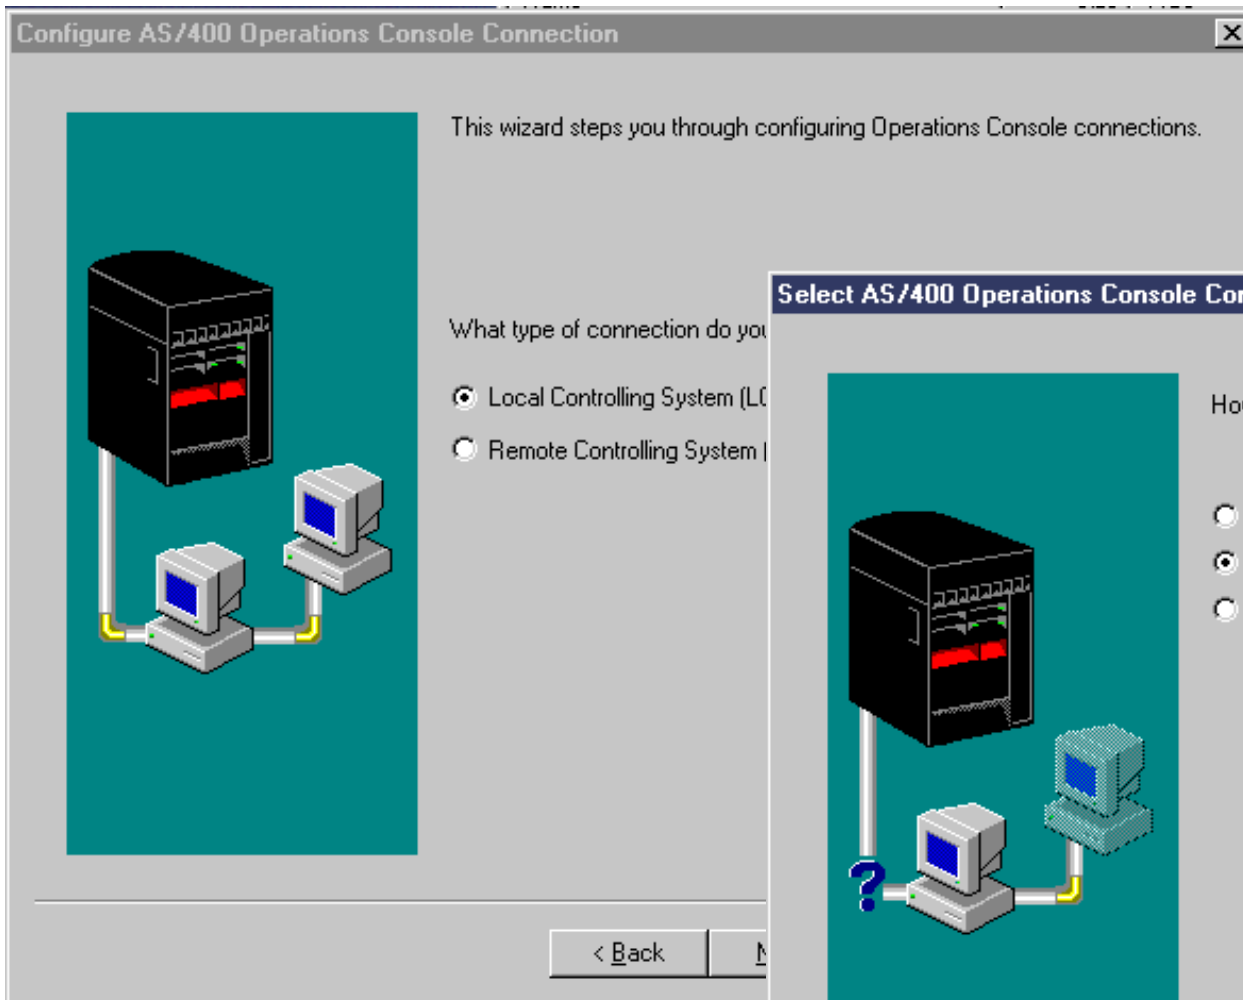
Configure AS/400 Operations Console Connection

This wizard steps you through configuring Operations Console connections.

What type of connection do yo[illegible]

Local Controlling System (L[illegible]

Remote Controlling System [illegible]

< Back

N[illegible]

Select AS/400 Operations Console Co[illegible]

Ho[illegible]

?